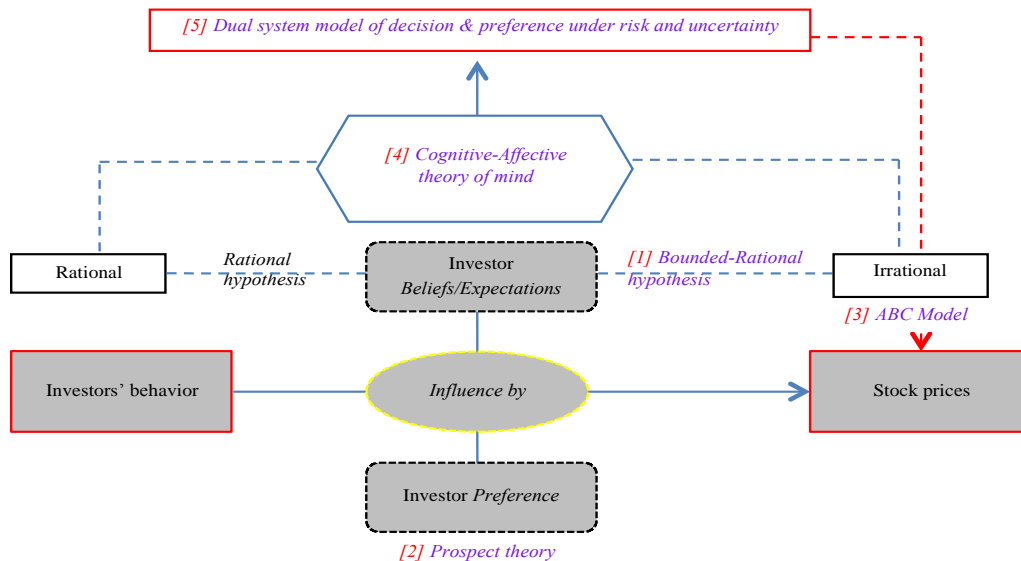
[5] Dual system model of decision & preference under risk and uncertainty

[4] Cognitive-Affective theory of mind

Rational

Rational hypothesis

Investor Beliefs/Expectations

[1] Bounded-Rational hypothesis

Irrational

[3] ABC Model

Investors' behavior

Influence by

Stock prices

Investor Preference

[2] Prospect theory